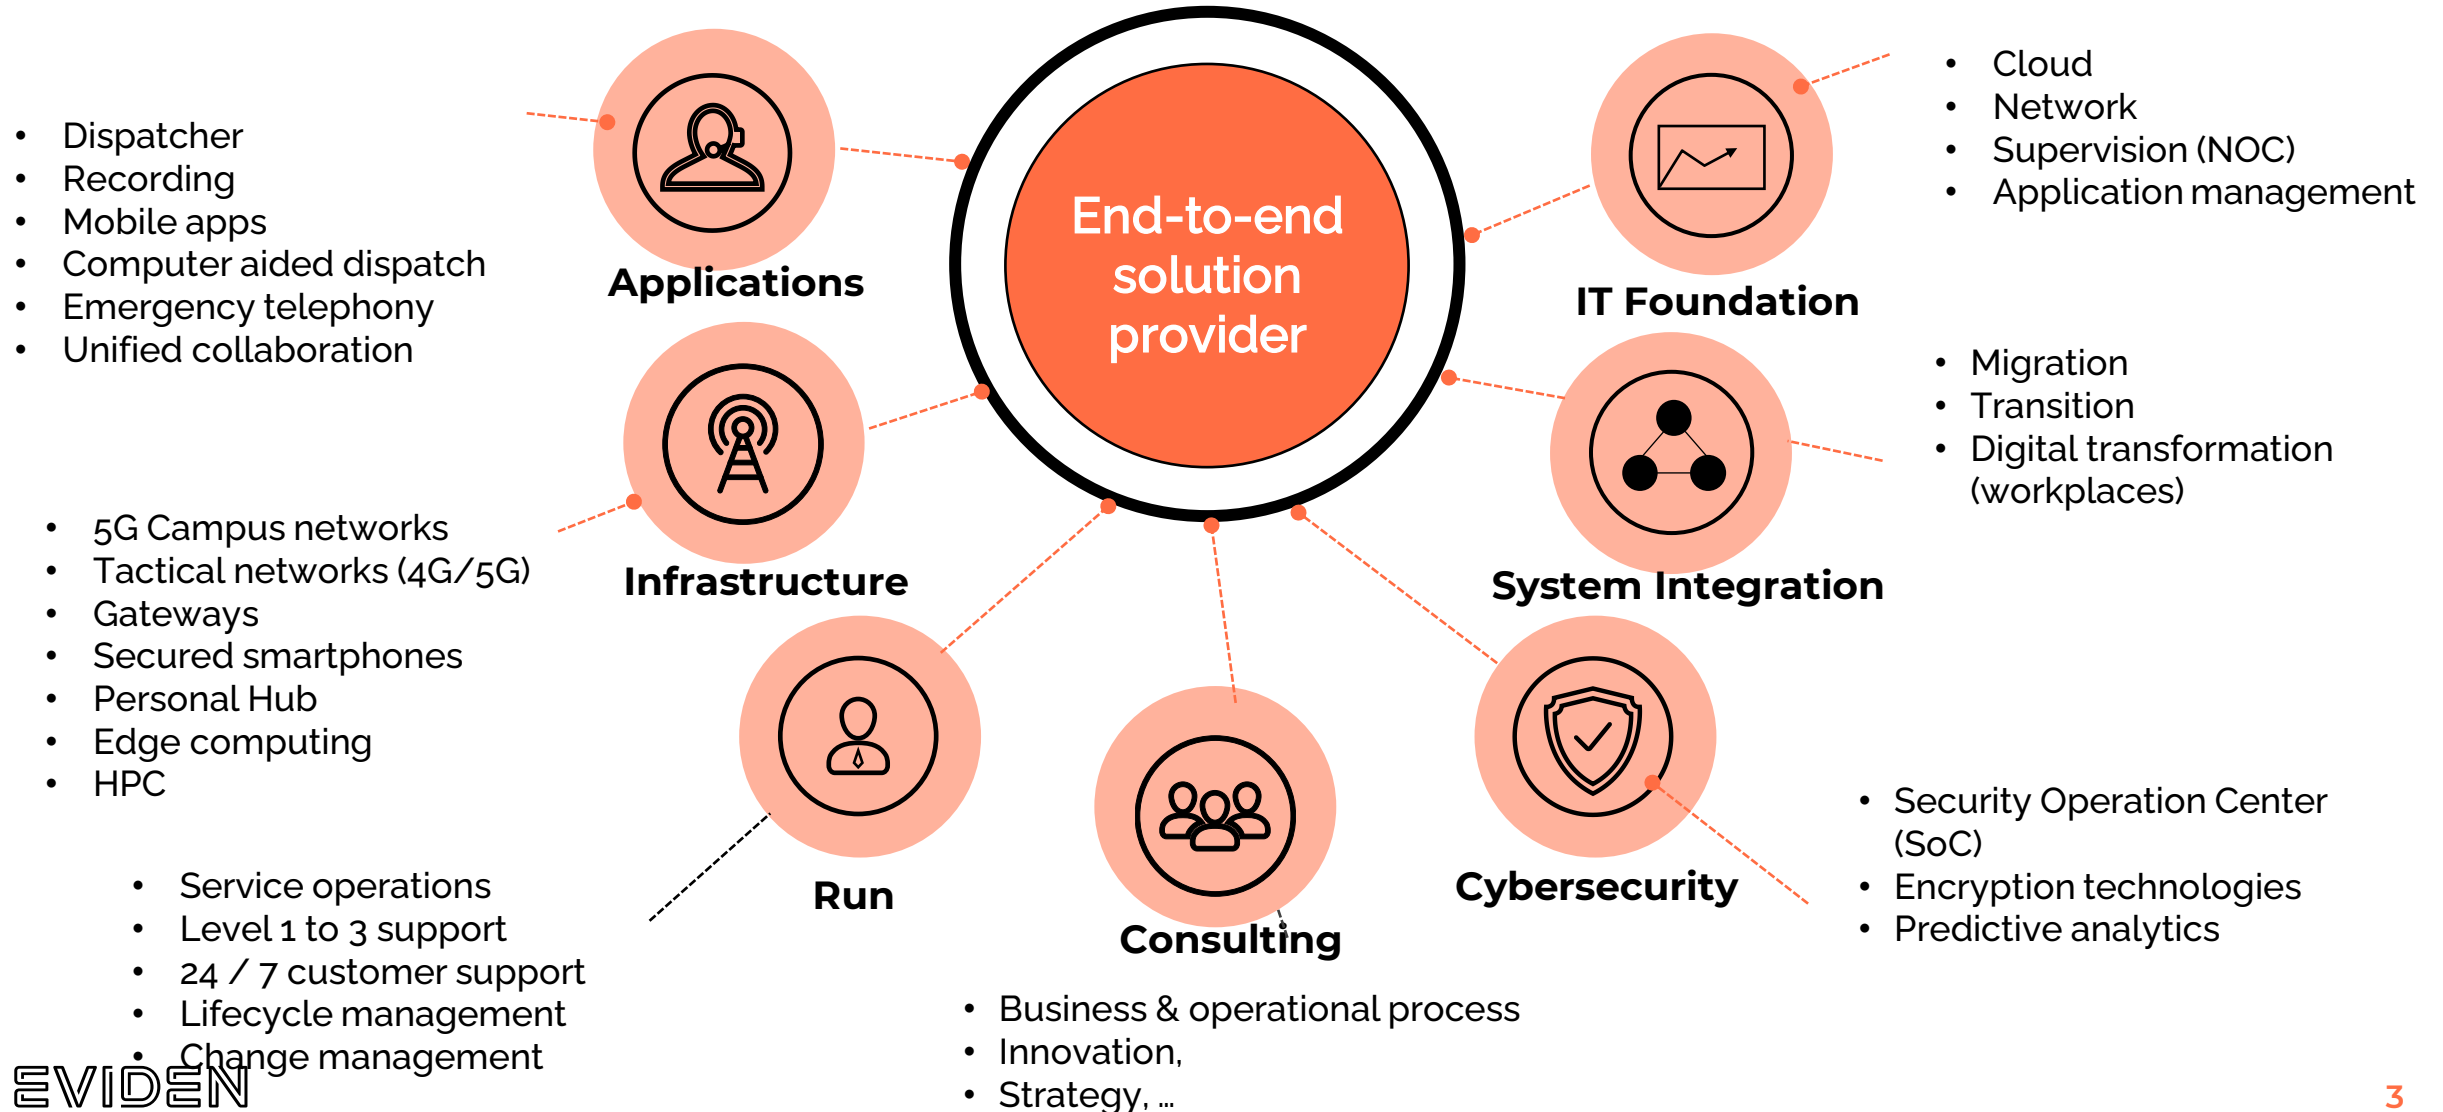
End-to-end solution provider

- Dispatcher
- Recording
- Mobile apps
- Computer aided dispatch
- Emergency telephony
- Unified collaboration

Applications

- Cloud
- Network
- Supervision (NOC)
- Application management

IT Foundation

- Migration
- Transition
- Digital transformation (workplaces)

System Integration

- 5G Campus networks
- Tactical networks (4G/5G)
- Gateways
- Secured smartphones
- Personal Hub
- Edge computing
- HPC

Infrastructure

Run

- Service operations
- Level 1 to 3 support
- 24 / 7 customer support
- Lifecycle management
- Change management

Consulting

- Business & operational process
- Innovation,
- Strategy, …

Cybersecurity

- Security Operation Center (SoC)
- Encryption technologies
- Predictive analytics

EVIDEN

3